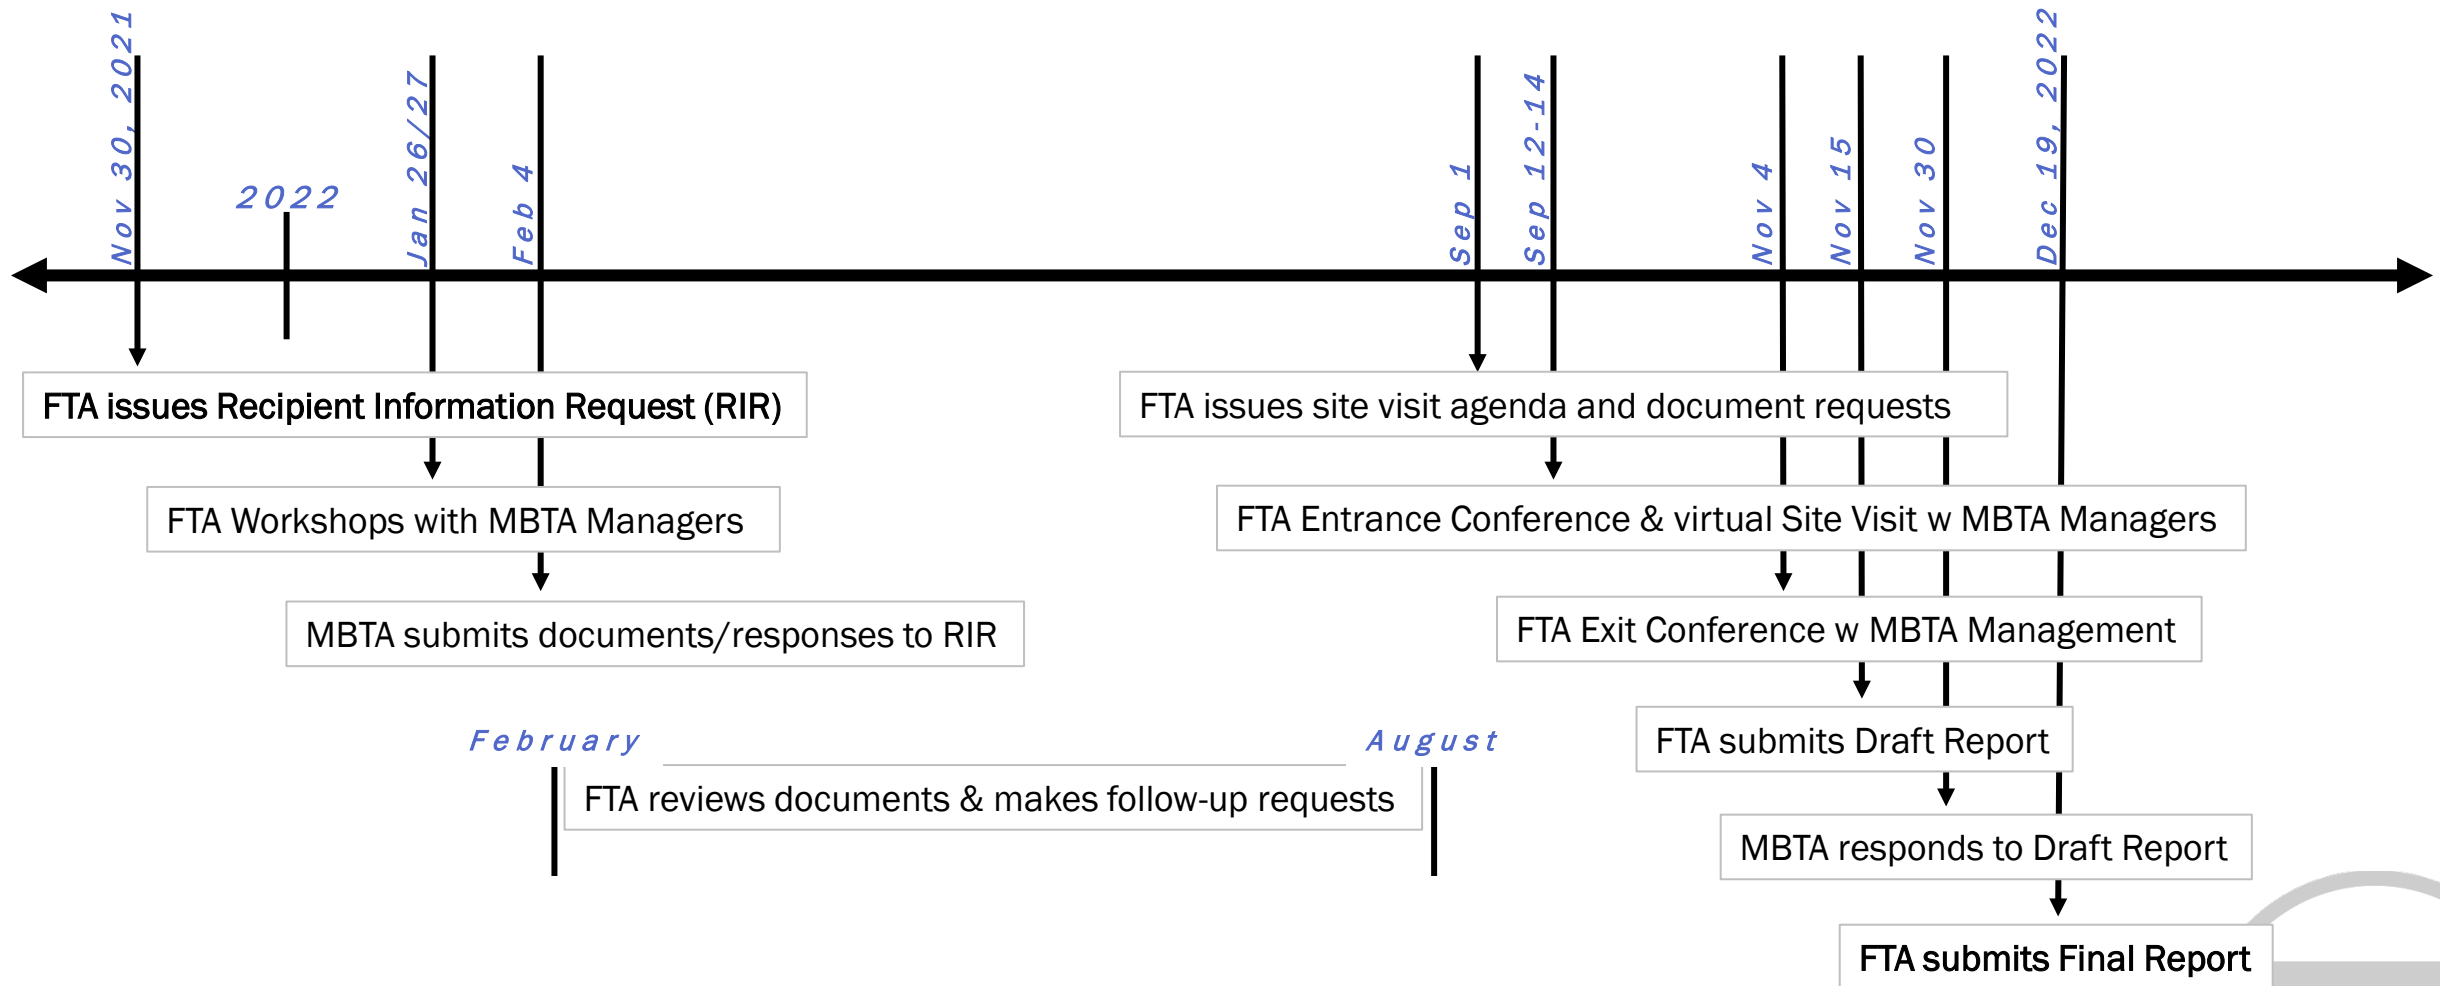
Nov 30, 2021

2022

Jan 26/27

Feb 4

Sep 1

Sep 12-14

Nov 4

Nov 15

Nov 30

Dec 19, 2022

FTA issues Recipient Information Request (RIR)

FTA Workshops with MBTA Managers

MBTA submits documents/responses to RIR

February

August

FTA reviews documents & makes follow-up requests

FTA issues site visit agenda and document requests

FTA Entrance Conference & virtual Site Visit w MBTA Managers

FTA Exit Conference w MBTA Management

FTA submits Draft Report

MBTA responds to Draft Report

FTA submits Final Report